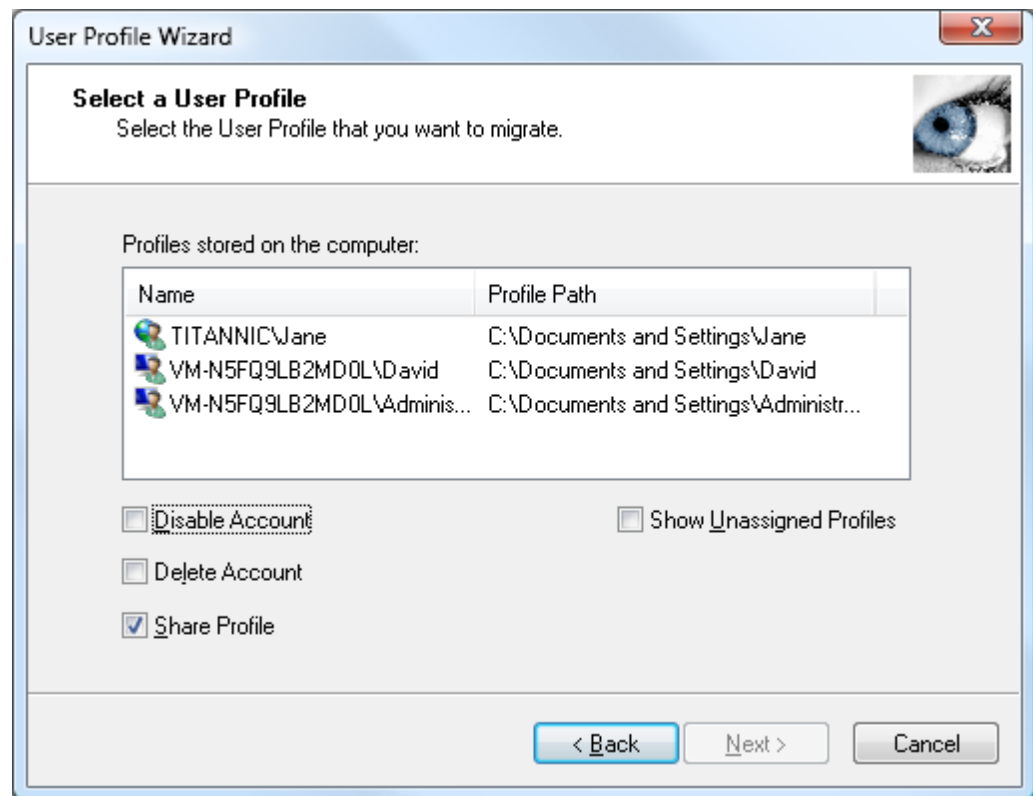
User Profile Wizard

**Select a User Profile**
Select the User Profile that you want to migrate.

Profiles stored on the computer:

| Name | Profile Path |
|---|---|
| TITANNIC\Jane | C:\Documents and Settings\Jane |
| VM-N5FQ9LB2MD0L\David | C:\Documents and Settings\David |
| VM-N5FQ9LB2MD0L\Adminis... | C:\Documents and Settings\Administr... |

Disable Account

Show Unassigned Profiles

Delete Account

Share Profile

< Back

Next >

Cancel